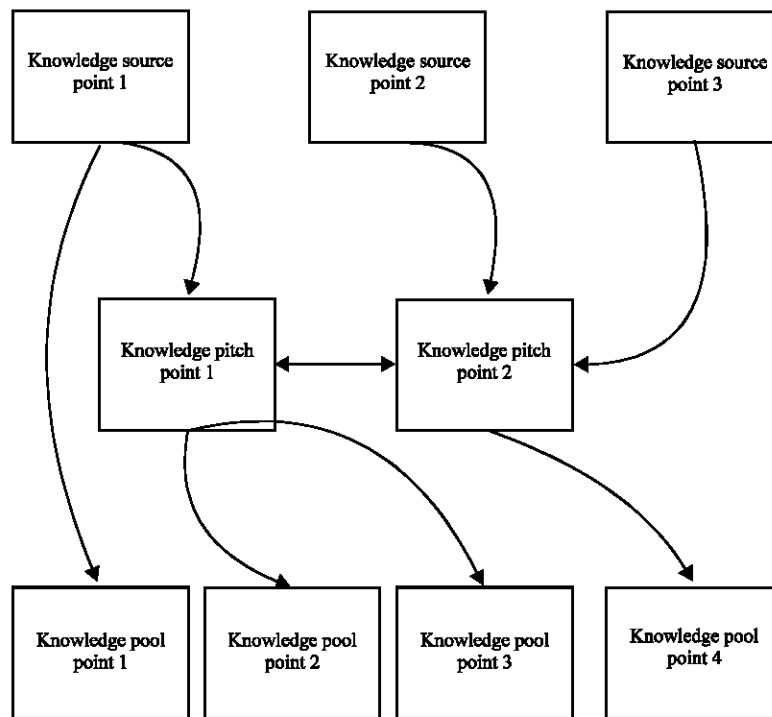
Knowledge source point 1

Knowledge source point 2

Knowledge source point 3

Knowledge pitch point 1

Knowledge pitch point 2

Knowledge pool point 1

Knowledge pool point 2

Knowledge pool point 3

Knowledge pool point 4